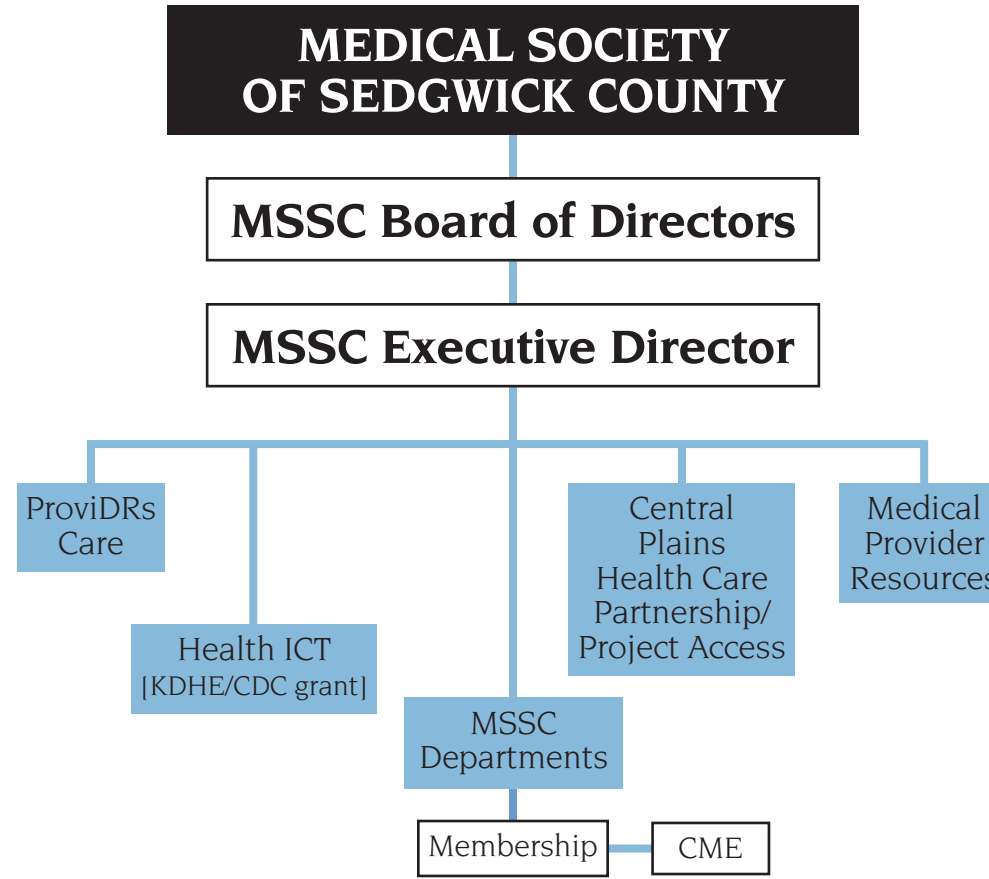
MEDICAL SOCIETY OF SEDGWICK COUNTY

MSSC Board of Directors

MSSC Executive Director

ProviDRs Care

Health ICT [KDHE/CDC grant]

MSSC Departments

Membership

CME

Central Plains Health Care Partnership/ Project Access

Medical Provider Resources